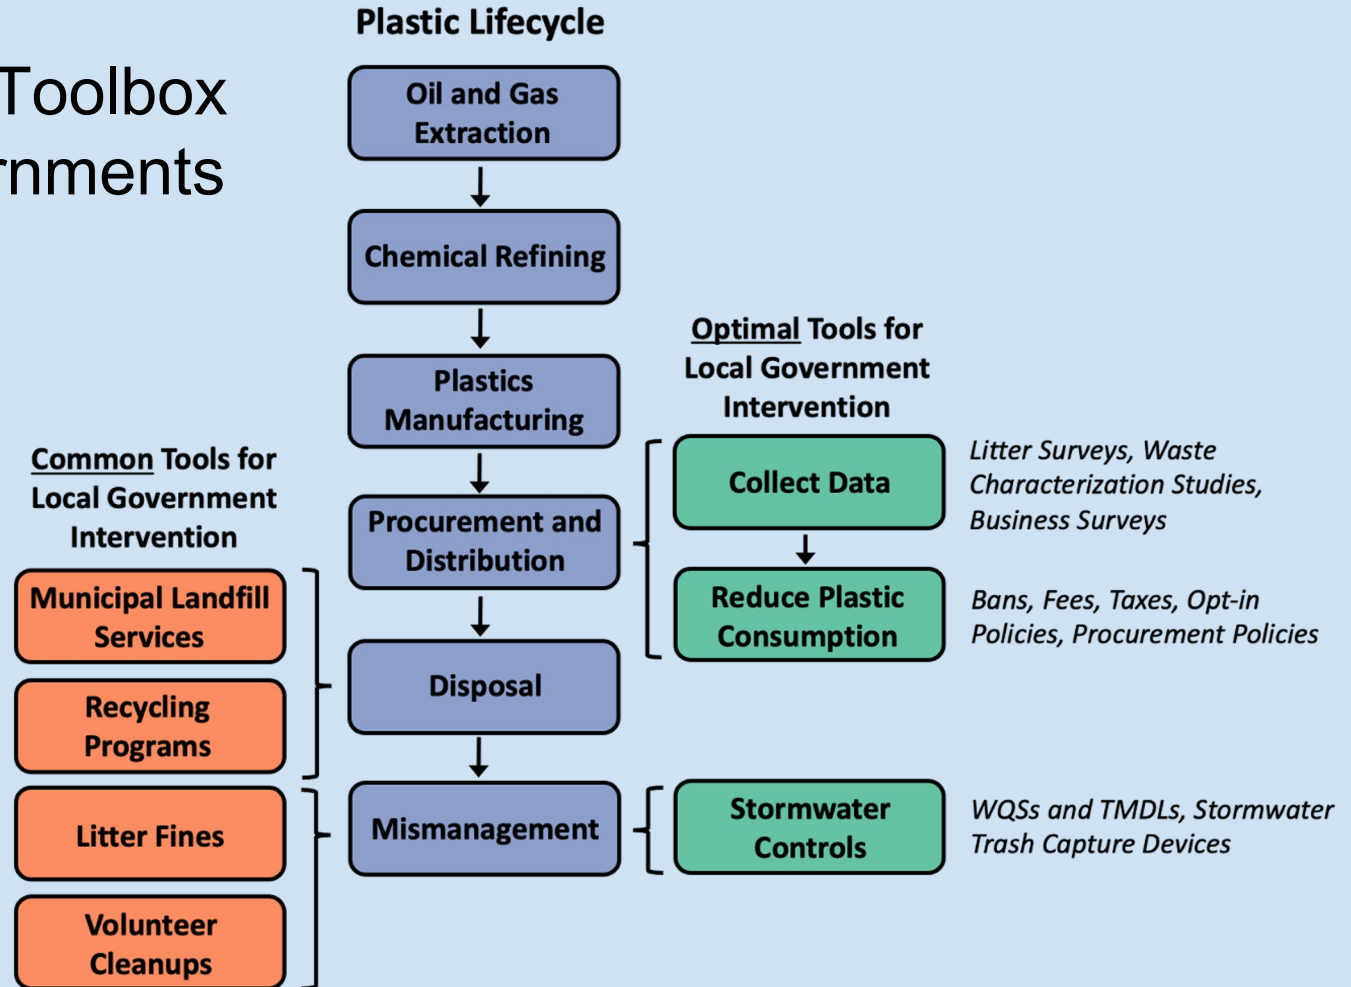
Toolbox
rnments

Plastic Lifecycle

Oil and Gas Extraction

Chemical Refining

Plastics Manufacturing

Procurement and Distribution

Disposal

Mismanagement

Common Tools for Local Government Intervention

Municipal Landfill Services

Recycling Programs

Litter Fines

Volunteer Cleanups

Optimal Tools for Local Government Intervention

Collect Data

Litter Surveys, Waste Characterization Studies, Business Surveys

Reduce Plastic Consumption

Bans, Fees, Taxes, Opt-in Policies, Procurement Policies

Stormwater Controls

WQSs and TMDLs, Stormwater Trash Capture Devices